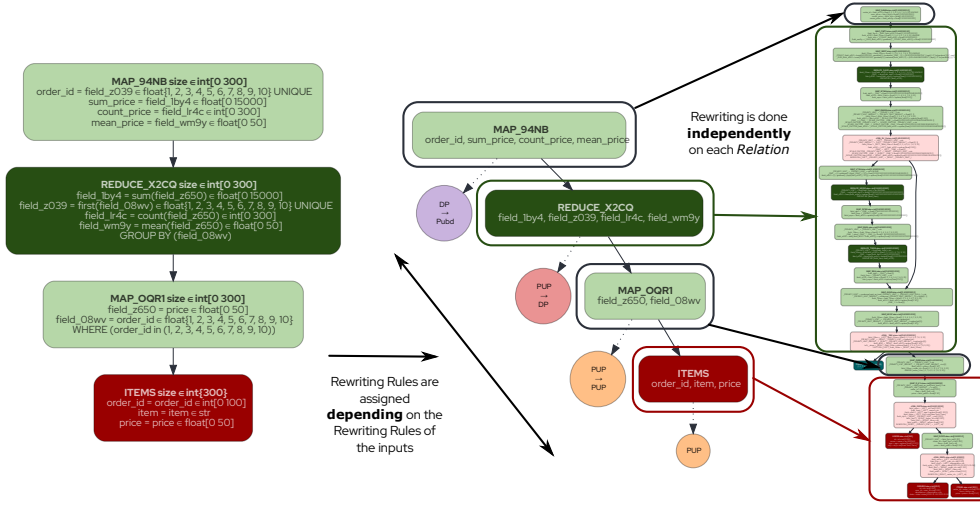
MAP_94NB size ∈ int[0 300]
order_id = field_z039 ∈ float{1, 2, 3, 4, 5, 6, 7, 8, 9, 10} UNIQUE
sum_price = field_1by4 ∈ float[0 15000]
count_price = field_lr4c ∈ int[0 300]
mean_price = field_wm9y ∈ float[0 50]

REDUCE_X2CQ size ∈ int[0 300]
field_1by4 = sum(field_z650) ∈ float[0 15000]
field_z039 = first(field_08wv) ∈ float{1, 2, 3, 4, 5, 6, 7, 8, 9, 10} UNIQUE
field_lr4c = count(field_z650) ∈ int[0 300]
field_wm9y = mean(field_z650) ∈ float[0 50]
GROUP BY (field_08wv)

MAP_OQR1 size ∈ int[0 300]
field_z650 = price ∈ float[0 50]
field_08wv = order_id ∈ float{1, 2, 3, 4, 5, 6, 7, 8, 9, 10}
WHERE (order_id in (1, 2, 3, 4, 5, 6, 7, 8, 9, 10))

ITEMS size ∈ int[300]
order_id = order_id ∈ int[0 100]
item = item ∈ str
price = price ∈ float[0 50]

Rewriting Rules are assigned **depending** on the Rewriting Rules of the inputs

MAP_94NB
order_id, sum_price, count_price, mean_price

DP → Pubd

REDUCE_X2CQ
field_1by4, field_z039, field_lr4c, field_wm9y

PUP → DP

MAP_OQR1
field_z650, field_08wv

PUP → PUP

ITEMS
order_id, item, price

PUP

Rewriting is done **independently** on each *Relation*